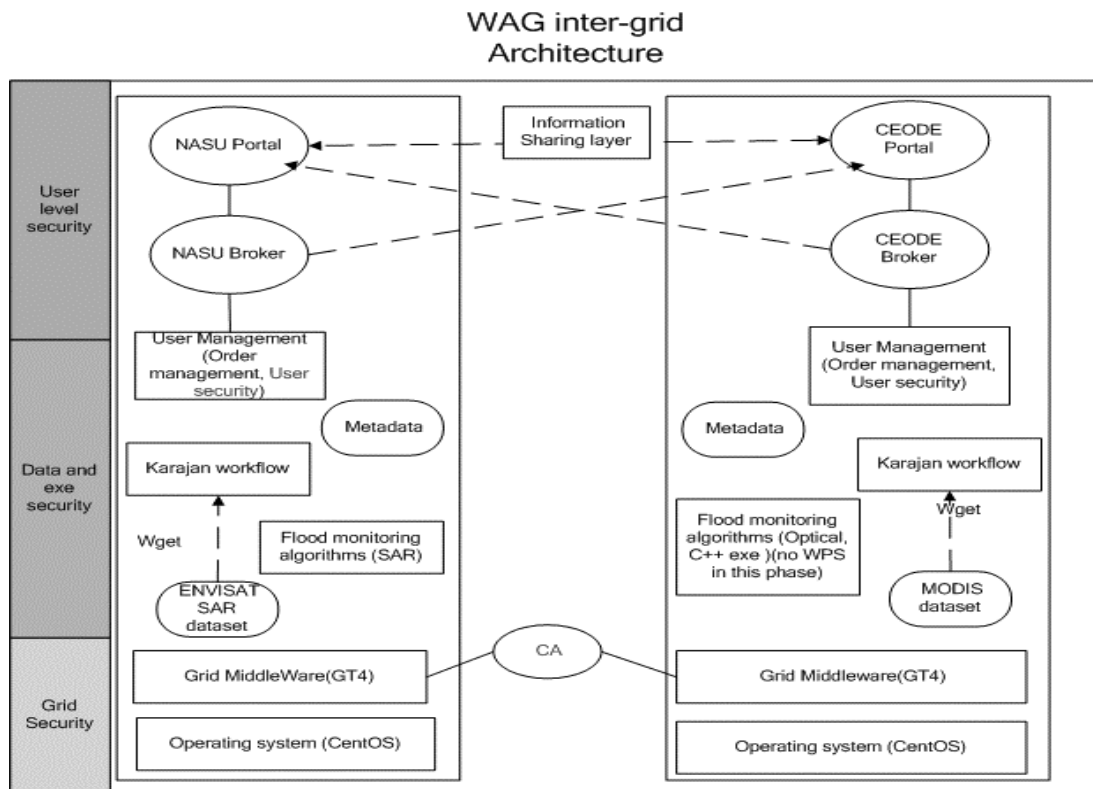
WAG inter-grid Architecture

User level security

Data and exe security

Grid Security

NASU Portal

Information Sharing layer

CEODE Portal

NASU Broker

CEODE Broker

User Management (Order management, User security)

User Management (Order management, User security)

Metadata

Metadata

Karajan workflow

Karajan workflow

Wget

Flood monitoring algorithms (SAR)

Flood monitoring algorithms (Optical, C++ exe )(no WPS in this phase)

Wget

ENVISAT SAR dataset

MODIS dataset

Grid MiddleWare(GT4)

CA

Grid Middleware(GT4)

Operating system (CentOS)

Operating system (CentOS)